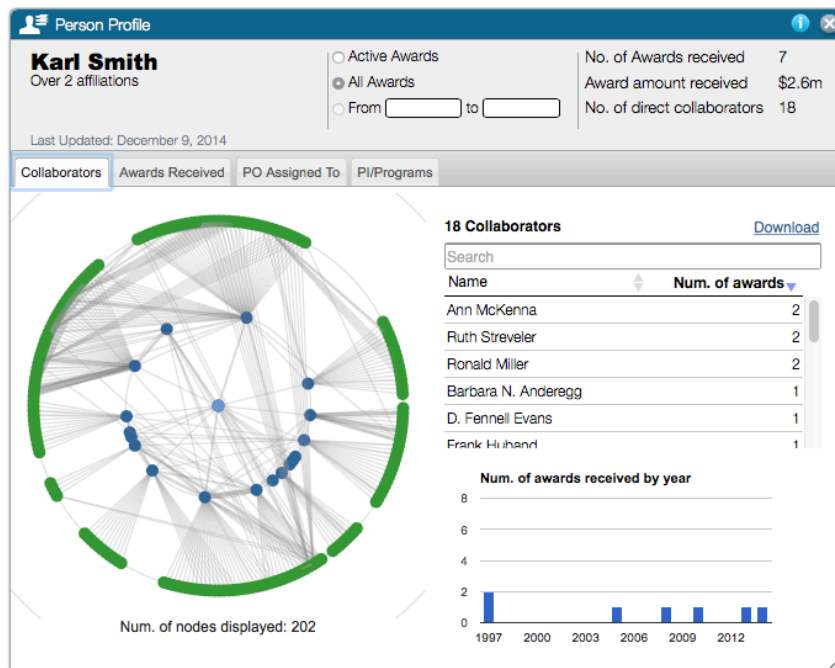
Person Profile

Karl Smith
Over 2 affiliations

Active Awards
All Awards
From [ ] to [ ]

No. of Awards received 7
Award amount received $2.6m
No. of direct collaborators 18

Last Updated: December 9, 2014

Collaborators | Awards Received | PO Assigned To | PI/Programs

18 Collaborators
Download

Search

| Name | Num. of awards |
|---|---|
| Ann McKenna | 2 |
| Ruth Streveler | 2 |
| Ronald Miller | 2 |
| Barbara N. Anderegg | 1 |
| D. Fennell Evans | 1 |
| Frank Huband | 1 |

Num. of awards received by year

8
6
4
2
0
1997 2000 2003 2006 2009 2012

Num. of nodes displayed: 202